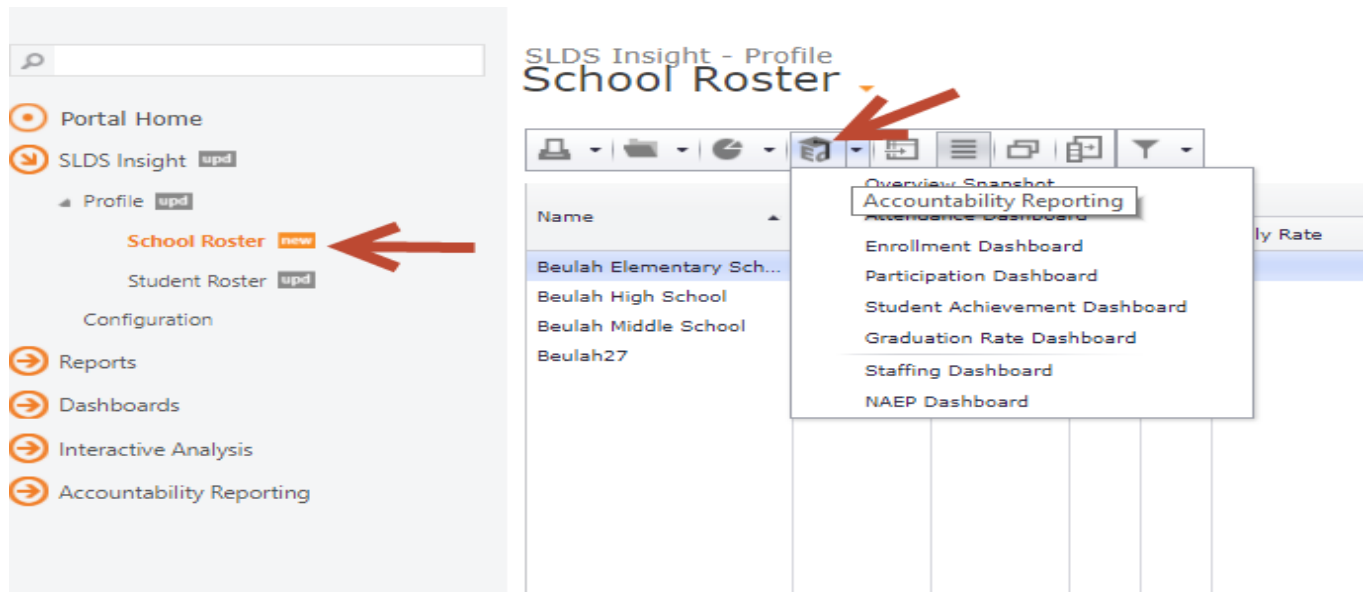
Portal Home
SLDS Insight upd
Profile upd
School Roster new
Student Roster upd
Configuration
Reports
Dashboards
Interactive Analysis
Accountability Reporting

SLDS Insight - Profile
School Roster

Name
Beulah Elementary Sch...
Beulah High School
Beulah Middle School
Beulah27

ly Rate

Overview Snapshot
Accountability Reporting
Attendance Dashboard
Enrollment Dashboard
Participation Dashboard
Student Achievement Dashboard
Graduation Rate Dashboard
Staffing Dashboard
NAEP Dashboard